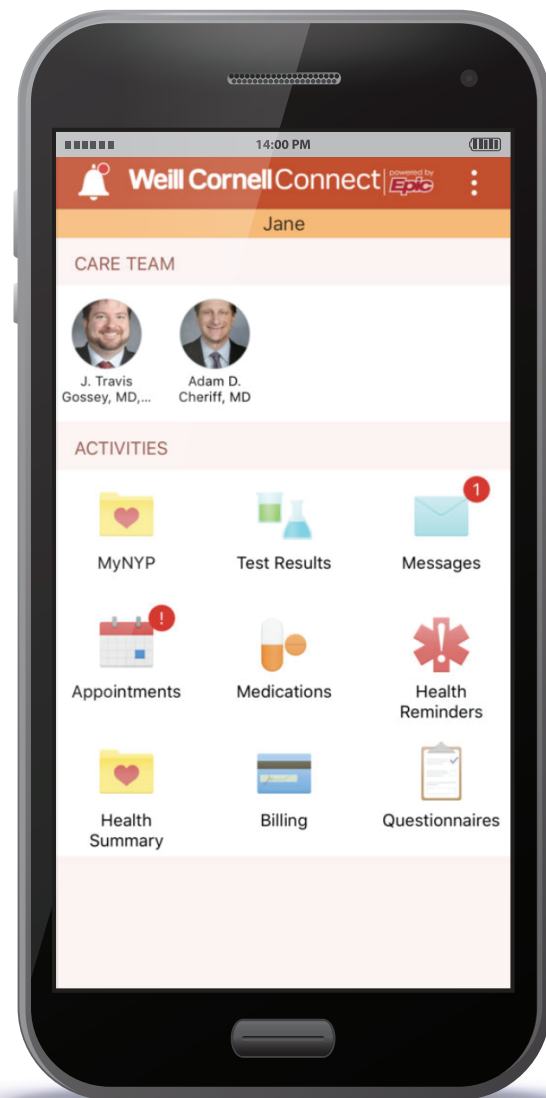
14:00 PM

Weill Cornell Connect powered by Epic

Jane

CARE TEAM

J. Travis Gossey, MD,...

Adam D. Cheriff, MD

ACTIVITIES

MyNYP

Test Results

1

Messages

!

Appointments

Medications

Health Reminders

Health Summary

Billing

Questionnaires